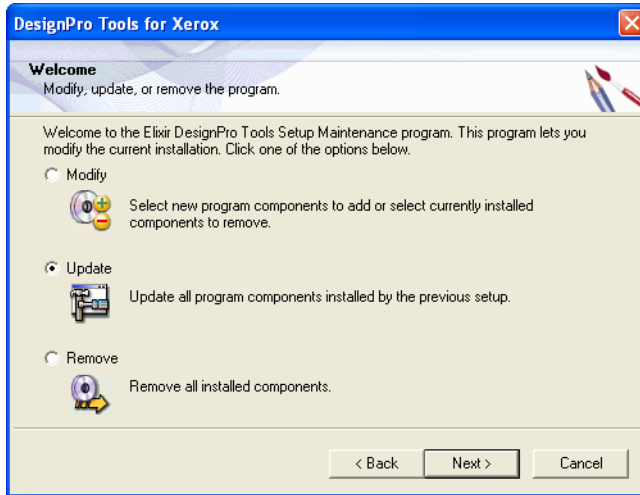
DesignPro Tools for Xerox

Welcome
Modify, update, or remove the program.

Welcome to the Elixir DesignPro Tools Setup Maintenance program. This program lets you modify the current installation. Click one of the options below.

Modify
Select new program components to add or select currently installed components to remove.

Update
Update all program components installed by the previous setup.

Remove
Remove all installed components.

< Back
Next >
Cancel